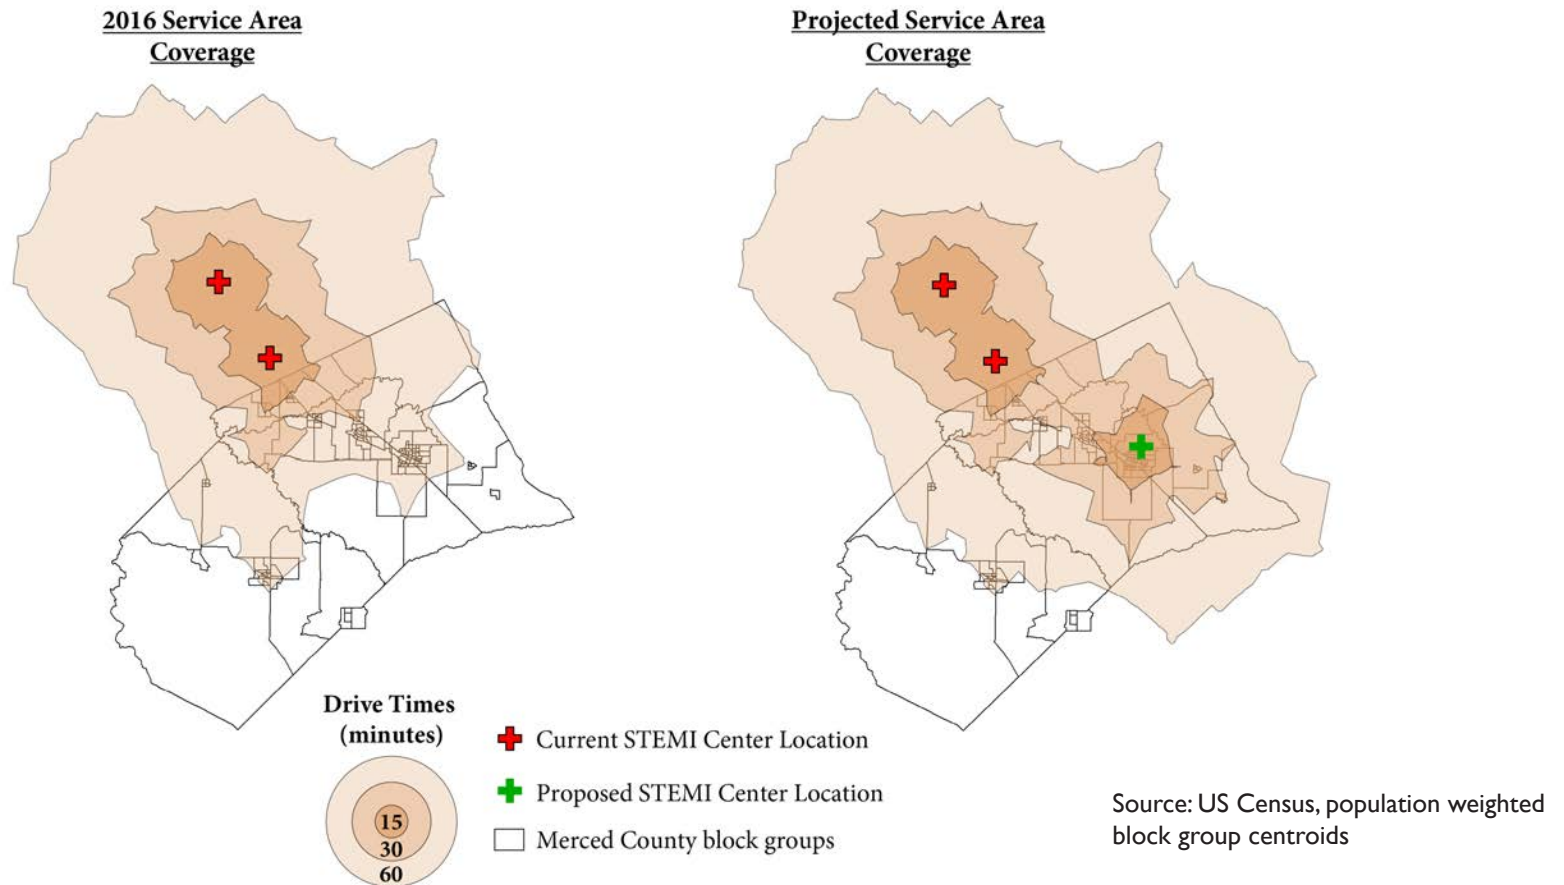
2016 Service Area Coverage

Projected Service Area Coverage

Drive Times (minutes)

15
30
60

Current STEMI Center Location

Proposed STEMI Center Location

Merced County block groups

Source: US Census, population weighted block group centroids